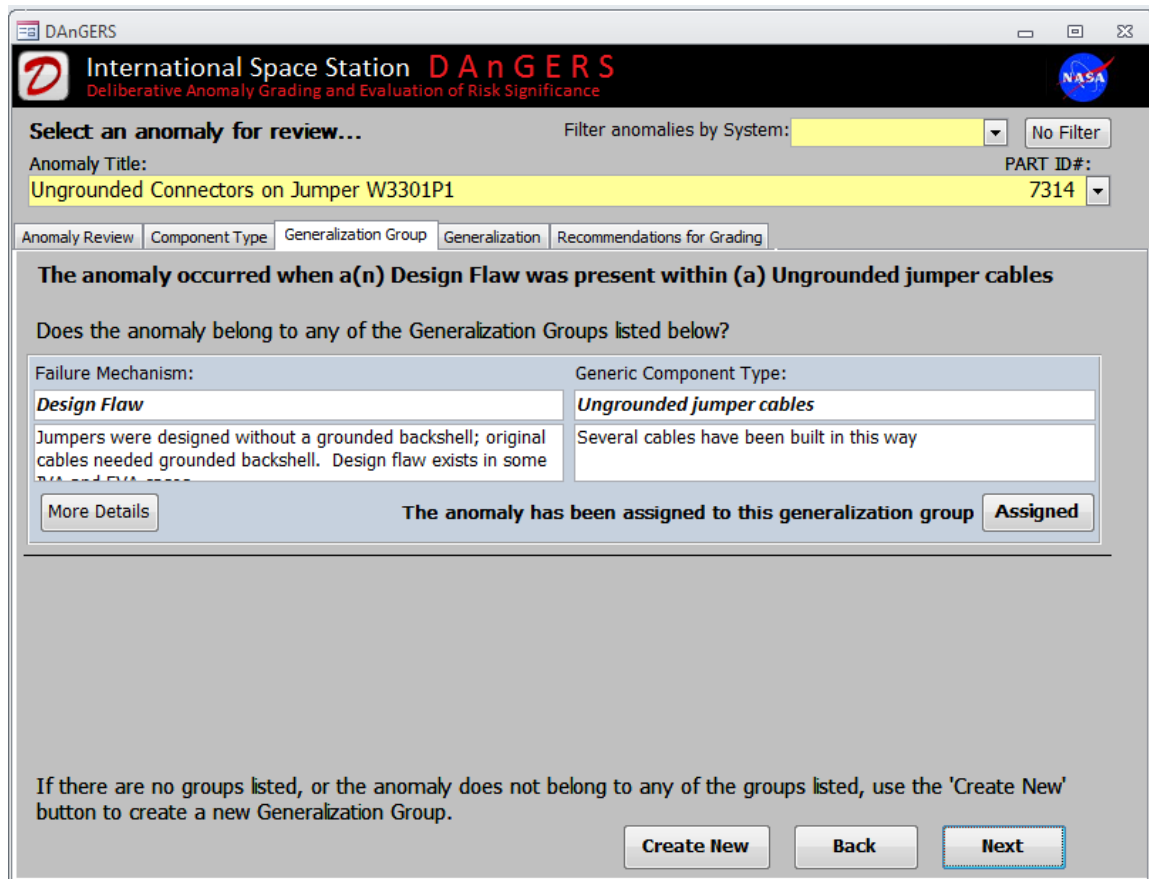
DAnGERS

D International Space Station DAnGERS
Deliberative Anomaly Grading and Evaluation of Risk Significance

NASA

Select an anomaly for review...

Filter anomalies by System:

No Filter

Anomaly Title:

PART ID#:

Ungrounded Connectors on Jumper W3301P1

7314

Anomaly Review | Component Type | Generalization Group | Generalization | Recommendations for Grading

The anomaly occurred when a(n) Design Flaw was present within (a) Ungrounded jumper cables

Does the anomaly belong to any of the Generalization Groups listed below?

Failure Mechanism:

Generic Component Type:

Design Flaw

Ungrounded jumper cables

Jumpers were designed without a grounded backshell; original cables needed grounded backshell. Design flaw exists in some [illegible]

Several cables have been built in this way

More Details

The anomaly has been assigned to this generalization group

Assigned

If there are no groups listed, or the anomaly does not belong to any of the groups listed, use the 'Create New' button to create a new Generalization Group.

Create New

Back

Next